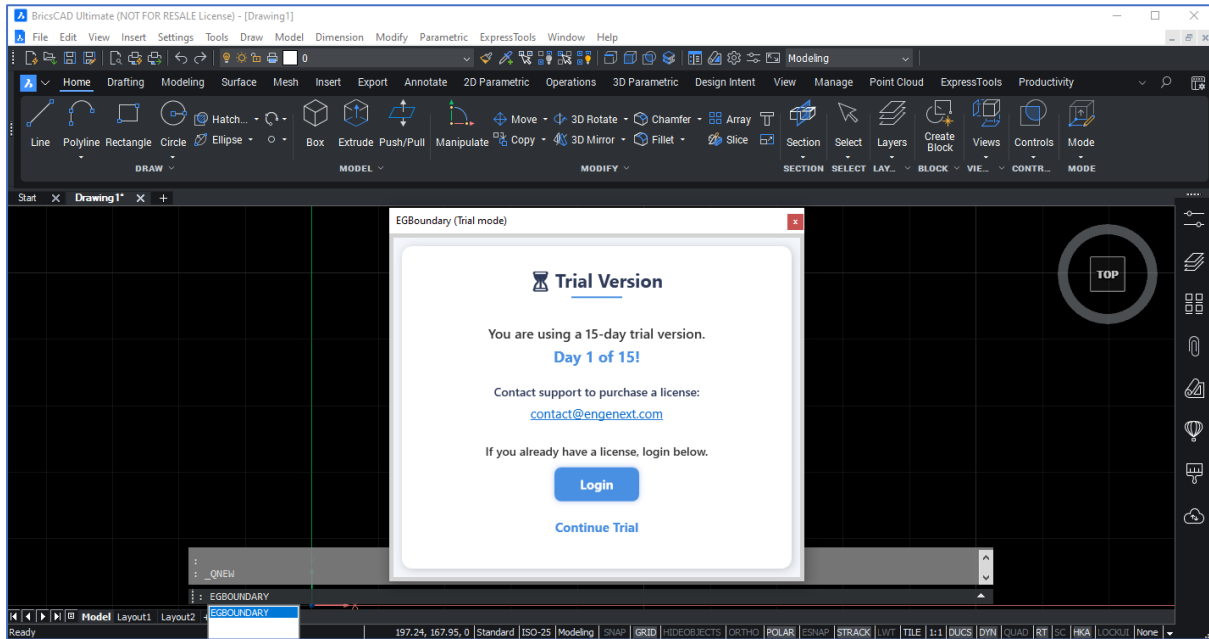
BricsCAD Ultimate (NOT FOR RESALE License) - [Drawing1]

File Edit View Insert Settings Tools Draw Model Dimension Modify Parametric ExpressTools Window Help

0

Modeling

Home Drafting Modeling Surface Mesh Insert Export Annotate 2D Parametric Operations 3D Parametric Design Intent View Manage Point Cloud ExpressTools Productivity

Line Polyline Rectangle Circle Hatch... Ellipse Box Extrude Push/Pull Manipulate Move Copy 3D Rotate 3D Mirror Chamfer Fillet Array Slice Section Select Layers Create Block Views Controls Mode

DRAW MODEL MODIFY SECTION SELECT LAY... BLOCK VIE... CONTR... MODE

Start Drawing1* +

EGBoundary (Trial mode)

Trial Version

You are using a 15-day trial version.

Day 1 of 15!

Contact support to purchase a license:

contact@engenext.com

If you already have a license, login below.

Login

Continue Trial

TOP

: _QNEW
:

: EGBOUNDARY

EGBOUNDARY

Model Layout1 Layout2

Ready

197.24, 167.95, 0 Standard ISO-25 Modeling SNAP GRID HIDEOBJECTS ORTHO POLAR ESNAP STRACK LWT TILE 1:1 DUCS DYN QUAD RT SC HKA LOCKUI None